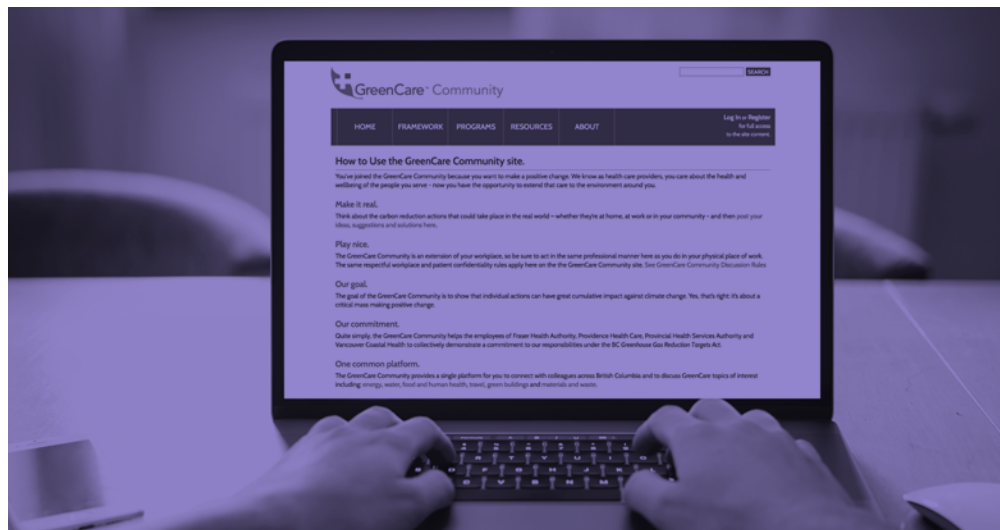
SEARCH

GreenCare Community

HOME FRAMEWORK PROGRAMS RESOURCES ABOUT

Log In or Register for full access to the site content.

How to Use the GreenCare Community site.

You've joined the GreenCare Community because you want to make a positive change. We know as health care providers, you care about the health and wellbeing of the people you serve – now you have the opportunity to extend that care to the environment around you.

Make it real.

Think about the carbon reduction actions that could take place in the real world – whether they're at home, at work or in your community – and then post your ideas, suggestions and solutions here.

Play nice.

The GreenCare Community is an extension of your workplace, so be sure to act in the same professional manner here as you do in your physical place of work. The same respectful workplace and patient confidentiality rules apply here on the GreenCare Community site. See GreenCare Community Discussion Rules.

Our goal.

The goal of the GreenCare Community is to show that individual actions can have great cumulative impact against climate change. Yes, that's right: it's about a critical mass making positive change.

Our commitment.

Quite simply, the GreenCare Community helps the employees of Fraser Health Authority, Providence Health Care, Provincial Health Services Authority and Vancouver Coastal Health to collectively demonstrate a commitment to our responsibilities under the BC Greenhouse Gas Reduction Targets Act.

One common platform.

The GreenCare Community provides a single platform for you to connect with colleagues across British Columbia and to discuss GreenCare topics of interest including: energy, water, food and human health, travel, green buildings and materials and waste.